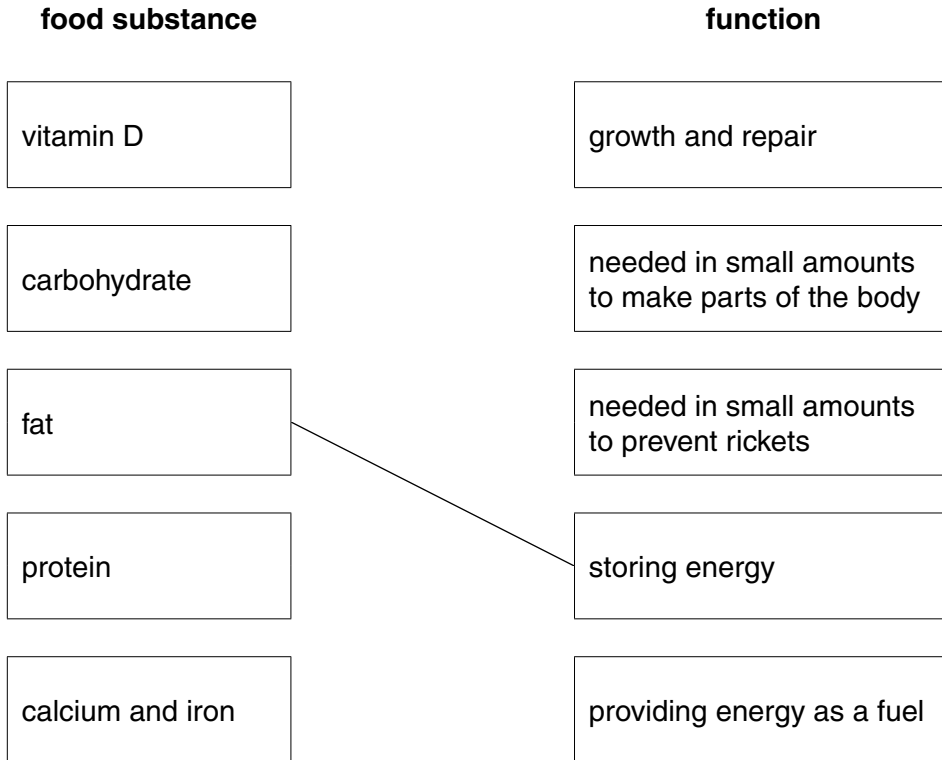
**food substance**

**function**

vitamin D

carbohydrate

fat

protein

calcium and iron

growth and repair

needed in small amounts to make parts of the body

needed in small amounts to prevent rickets

storing energy

providing energy as a fuel